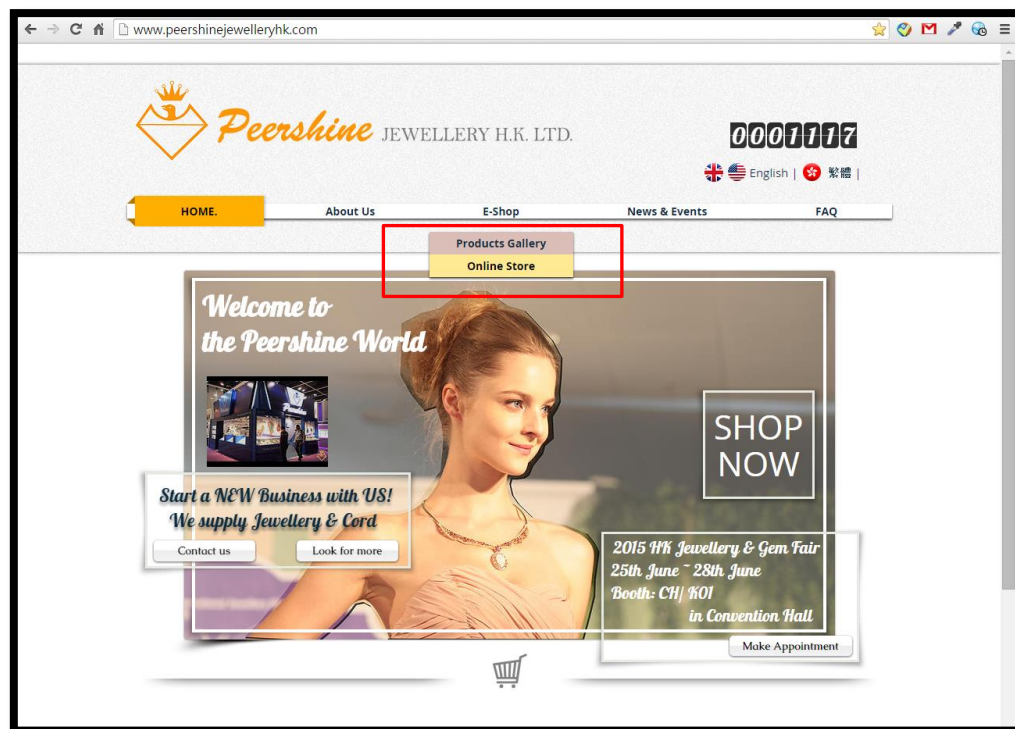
www.peershinejewelleryhk.com

Peershine JEWELLERY H.K. LTD.

0001117

English | 繁體 |

HOME. About Us E-Shop News & Events FAQ

Products Gallery
Online Store

Welcome to the Peershine World

SHOP NOW

Start a NEW Business with US!
We supply Jewellery & Cord

Contact us Look for more

2015 HK Jewellery & Gem Fair
25th June ~ 28th June
Booth: CH/ K01
in Convention Hall

Make Appointment